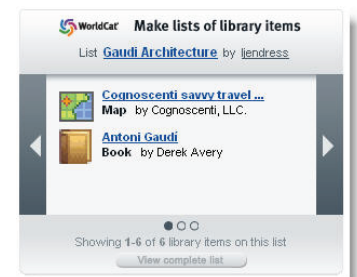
WorldCat Make lists of library items

List Gaudi Architecture by ljendress

Cognoscenti savvy travel ...
Map by Cognoscenti, LLC.

Antoni Gaudi
Book by Derek Avery

Showing 1-6 of 6 library items on this list

View complete list